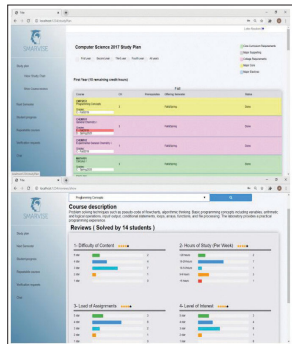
Computer Science 2017 Study Plan

First Year (15 remaining credit hours)

Fall

| Course | CH | Prerequisites | Offering Semester | Status |
|---|---|---|---|---|
| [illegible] Programming Concepts | 3 | | Fall/Spring | Done |
| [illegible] | 3 | | Fall/Spring | Done |
| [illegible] | 3 | | Fall/Spring | Done |
| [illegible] | 3 | | Fall/Spring | Done |

Study plan

Take Course Tips

Reset course status

Take Semester

Finished projects

Requested courses

Notification courses

Log

Programming Concepts

Course description

Problem solving techniques such as pseudo code, flowcharts, algorithms thinking. Basic programming concepts including variables, arithmetic and logical operations, input-output, conditional statements, loops, arrays, functions, and file processing. The laboratory includes practical programming assignments

Reviews ( Solved by 14 students )

1- Difficulty of Content

2- Hours of Study (Per Week)

3- Load of Assignments

4- Level of Interest